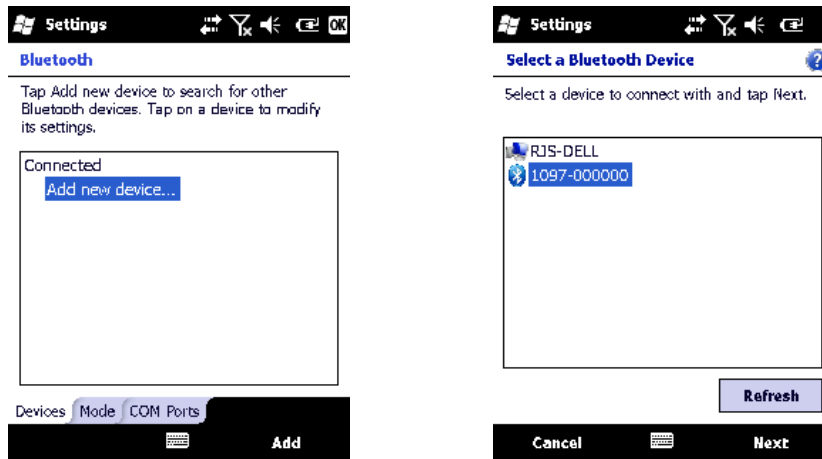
Settings OK

Bluetooth

Tap Add new device to search for other Bluetooth devices. Tap on a device to modify its settings.

Connected

Add new device...

Devices Mode COM Ports

Add

Settings

Select a Bluetooth Device

Select a device to connect with and tap Next.

RJS-DELL

1097-000000

Refresh

Cancel Next